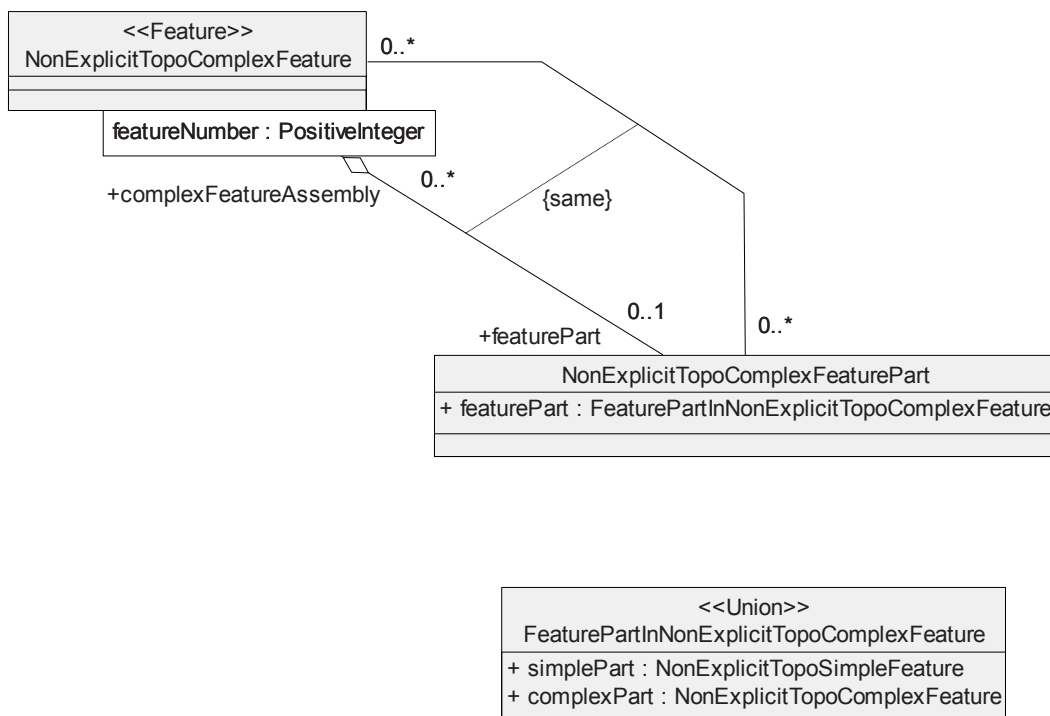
<<Feature>>
NonExplicitTopoComplexFeature

0..*

featureNumber : PositiveInteger

+complexFeatureAssembly

0..*

{same}

0..1

+featurePart

0..*

NonExplicitTopoComplexFeaturePart
+ featurePart : FeaturePartInNonExplicitTopoComplexFeature

<<Union>>
FeaturePartInNonExplicitTopoComplexFeature
+ simplePart : NonExplicitTopoSimpleFeature
+ complexPart : NonExplicitTopoComplexFeature